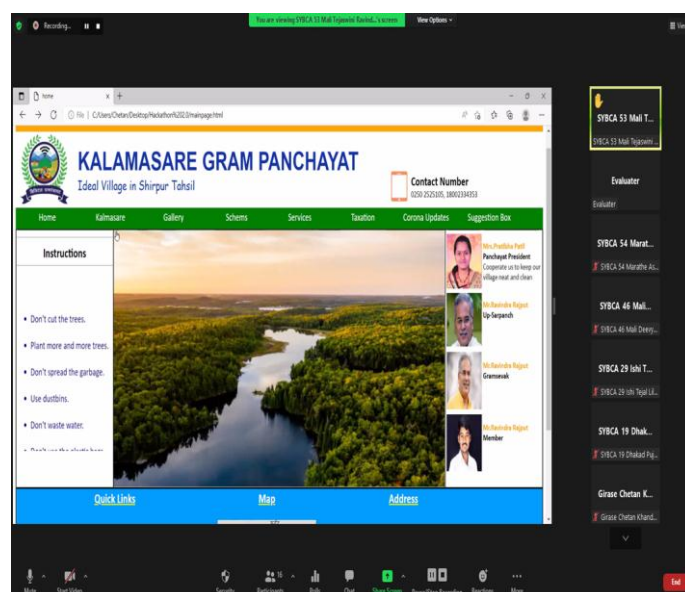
Recording... You are viewing SYBCA 53 Mali Tejaswini Ravind...'s screen View Options

Home ×

File | C:/Users/Chetan/Desktop/Hackathon%202.0/mainpage.html

KALAMASARE GRAM PANCHAYAT
Ideal Village in Shirpur Tahsil

Contact Number
0250-2525105, 18002334353

Home Kalmasare Gallery Schems Services Taxation Corona Updates Suggestion Box

Instructions

• Don't cut the trees.
• Plant more and more trees.
• Don't spread the garbage.
• Use dustbins.
• Don't waste water.
• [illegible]

Mrs.Pratibha Patil
Panchayat President
Cooperate us to keep our village neat and clean

Mr.Ravindra Rajput
Up-Sarpanch

Mr.Ravindra Rajput
Gramsevak

Mr.Ravindra Rajput
Member

Quick Links Map Address

SYBCA 53 Mali T...
SYBCA 53 Mali Tejaswini...
Evaluater
Evaluater
SYBCA 54 Marat...
SYBCA 54 Marathe As...
SYBCA 46 Mali...
SYBCA 46 Mali Deep...
SYBCA 29 Ishi T...
SYBCA 29 Ishi Tejal Lil...
SYBCA 19 Dhak...
SYBCA 19 Dhakad Puj...
Girase Chetan K...
Girase Chetan Khand...

Mute Start Video Security Participants 16 Polls Chat Share Screen Pause/Stop Recording Reactions More End